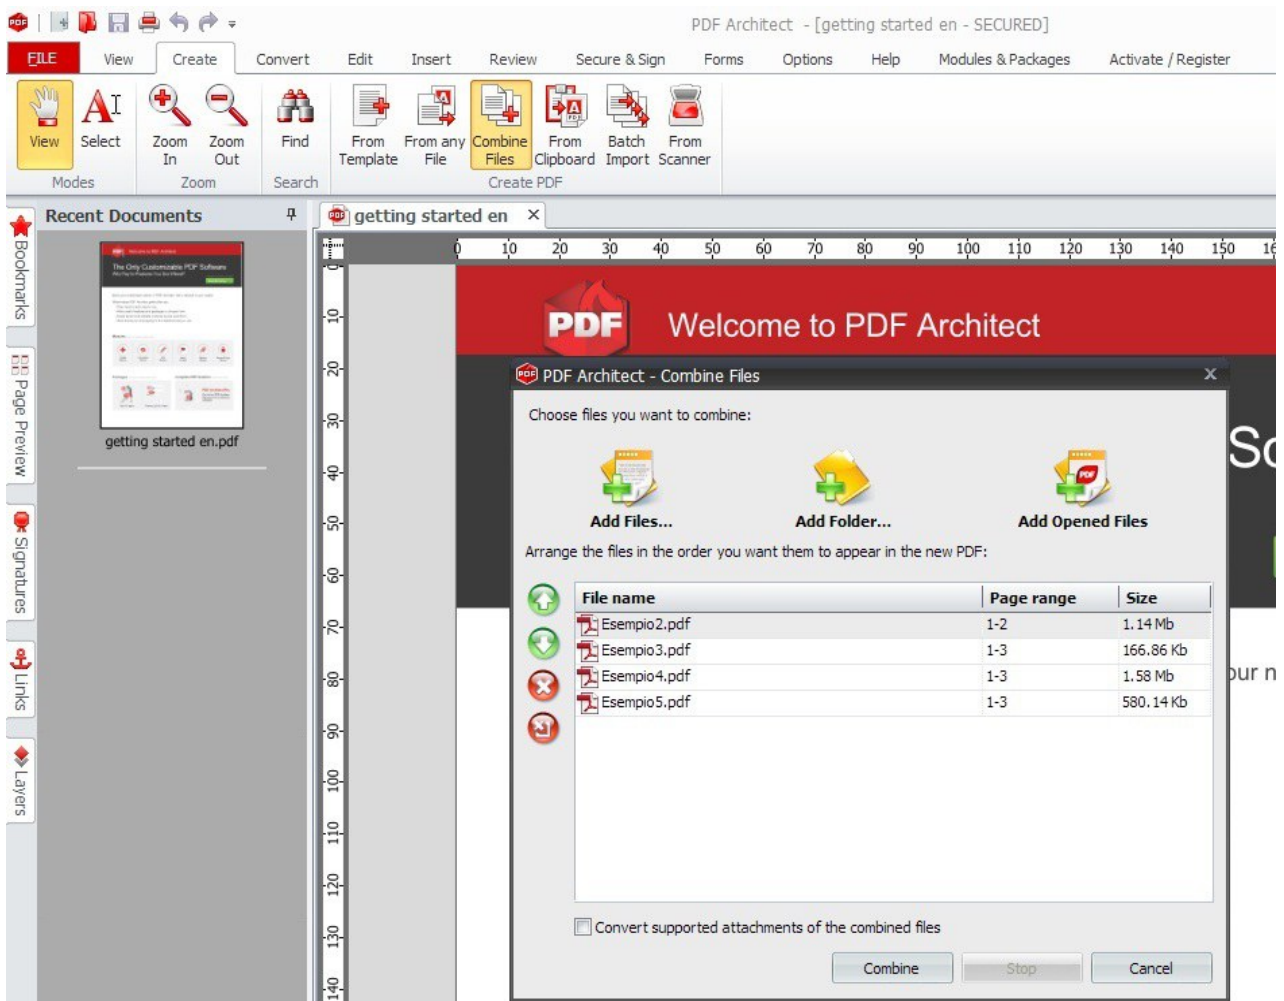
PDF Architect - [getting started en - SECURED]

FILE View Create Convert Edit Insert Review Secure & Sign Forms Options Help Modules & Packages Activate / Register

View Select
Modes

Zoom In Zoom Out
Zoom

Find
Search

From Template From any File Combine Files From Clipboard Batch Import From Scanner
Create PDF

Bookmarks
Page Preview
Signatures
Links
Layers

Recent Documents

getting started en.pdf

getting started en ×

0 10 20 30 40 50 60 70 80 90 100 110 120 130 140 150

PDF Welcome to PDF Architect

Sc

our n

PDF Architect - Combine Files

Choose files you want to combine:

Add Files... Add Folder... Add Opened Files

Arrange the files in the order you want them to appear in the new PDF:

| File name | Page range | Size |
|---|---|---|
| Esempio2.pdf | 1-2 | 1.14 Mb |
| Esempio3.pdf | 1-3 | 166.86 Kb |
| Esempio4.pdf | 1-3 | 1.58 Mb |
| Esempio5.pdf | 1-3 | 580.14 Kb |

Convert supported attachments of the combined files

Combine Stop Cancel